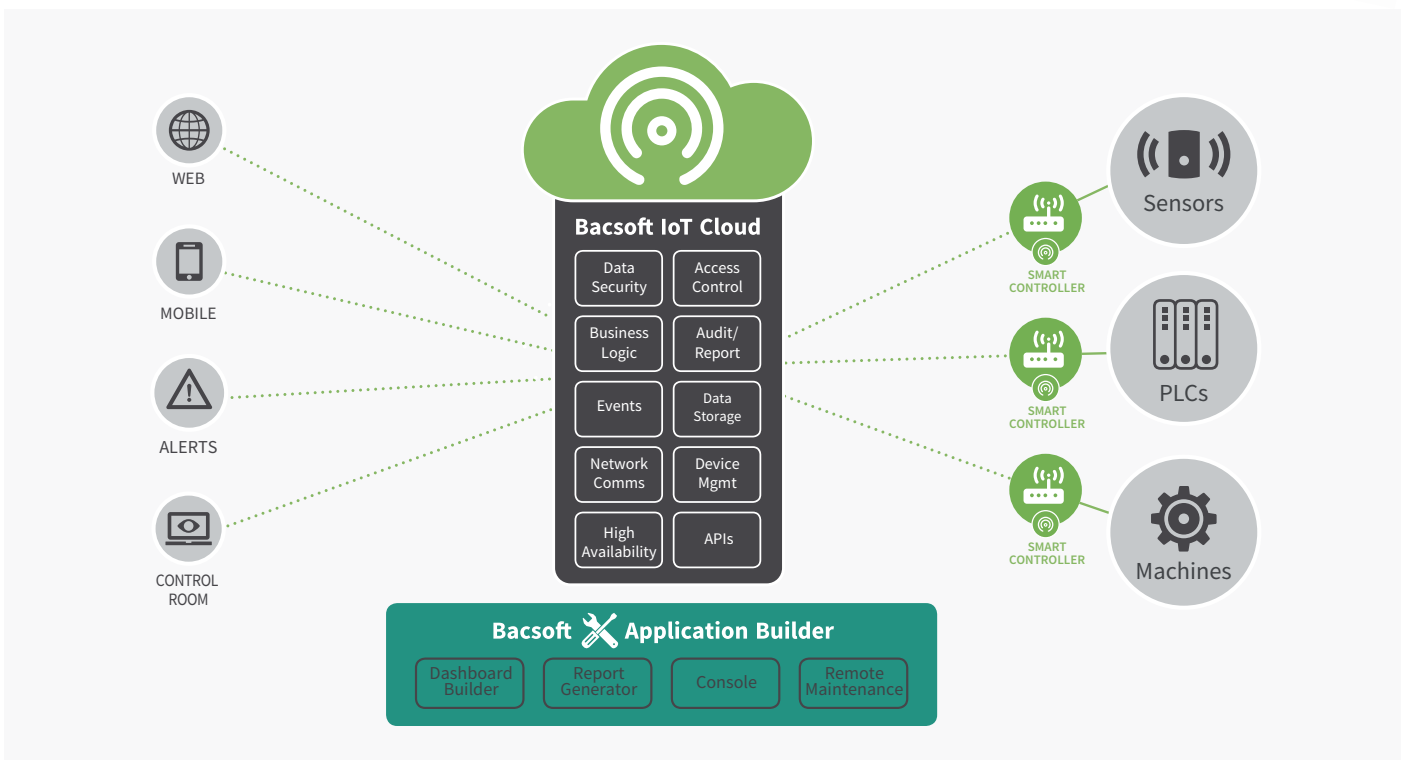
WEB

MOBILE

ALERTS

CONTROL ROOM

Bacsoft IoT Cloud

| Data Security | Access Control |
|---|---|
| Business Logic | Audit/ Report |
| Events | Data Storage |
| Network Comms | Device Mgmt |
| High Availability | APIs |

SMART CONTROLLER

Sensors

SMART CONTROLLER

PLCs

SMART CONTROLLER

Machines

Bacsoft Application Builder

Dashboard Builder

Report Generator

Console

Remote Maintenance